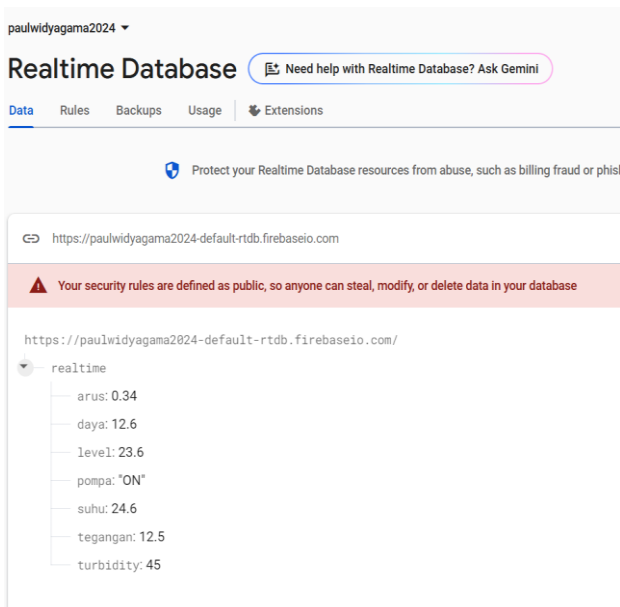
paulwidyagama2024 ▾

Realtime Database

Need help with Realtime Database? Ask Gemini

Data Rules Backups Usage Extensions

Protect your Realtime Database resources from abuse, such as billing fraud or phis

https://paulwidyagama2024-default-rtdb.firebaseio.com

Your security rules are defined as public, so anyone can steal, modify, or delete data in your database

https://paulwidyagama2024-default-rtdb.firebaseio.com/

realtime

arus: 0.34

daya: 12.6

level: 23.6

pompa: "ON"

suhu: 24.6

tegangan: 12.5

turbidity: 45